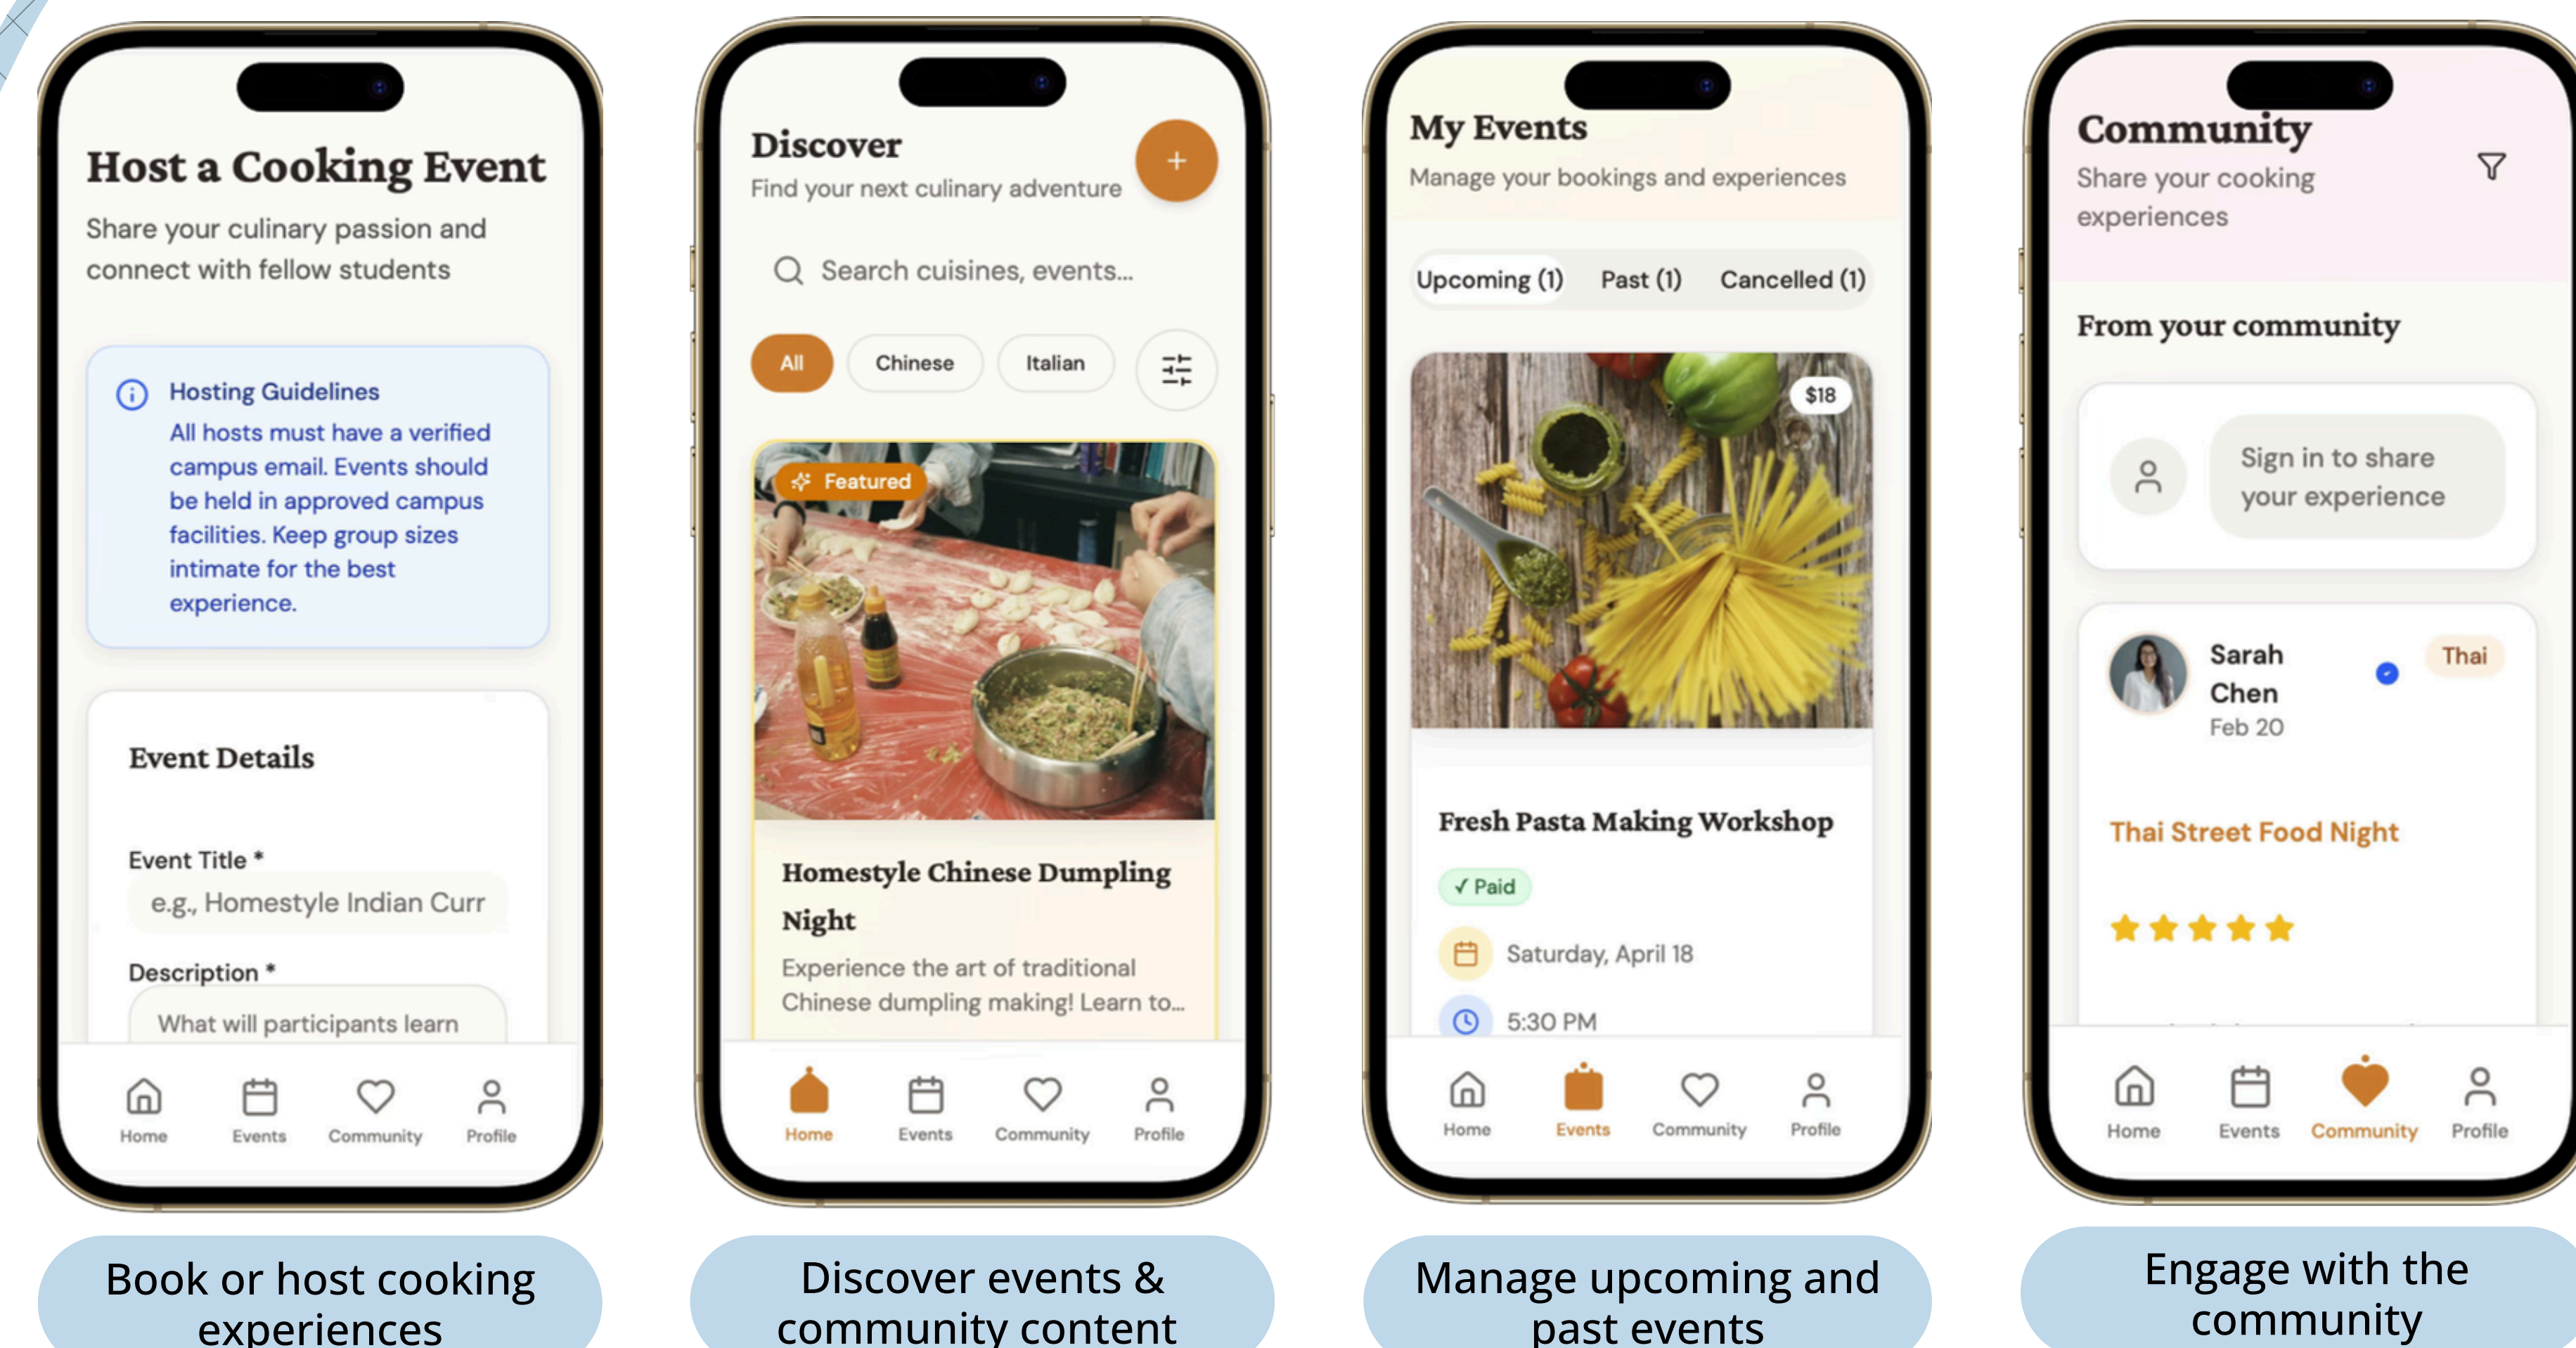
Host a Cooking Event
Share your culinary passion and connect with fellow students

Hosting Guidelines
All hosts must have a verified campus email. Events should be held in approved campus facilities. Keep group sizes intimate for the best experience.

Event Details

Event Title *
e.g., Homestyle Indian Curr

Description *
What will participants learn

Home Events Community Profile

Book or host cooking experiences

Discover
Find your next culinary adventure
+

Search cuisines, events...

All Chinese Italian

Featured

Homestyle Chinese Dumpling Night
Experience the art of traditional Chinese dumpling making! Learn to...

Home Events Community Profile

Discover events & community content

My Events
Manage your bookings and experiences

Upcoming (1) Past (1) Cancelled (1)

$18

Fresh Pasta Making Workshop
✓ Paid
Saturday, April 18
5:30 PM

Home Events Community Profile

Manage upcoming and past events

Community
Share your cooking experiences

From your community

Sign in to share your experience

Sarah Chen
Feb 20
Thai

Thai Street Food Night

Home Events Community Profile

Engage with the community